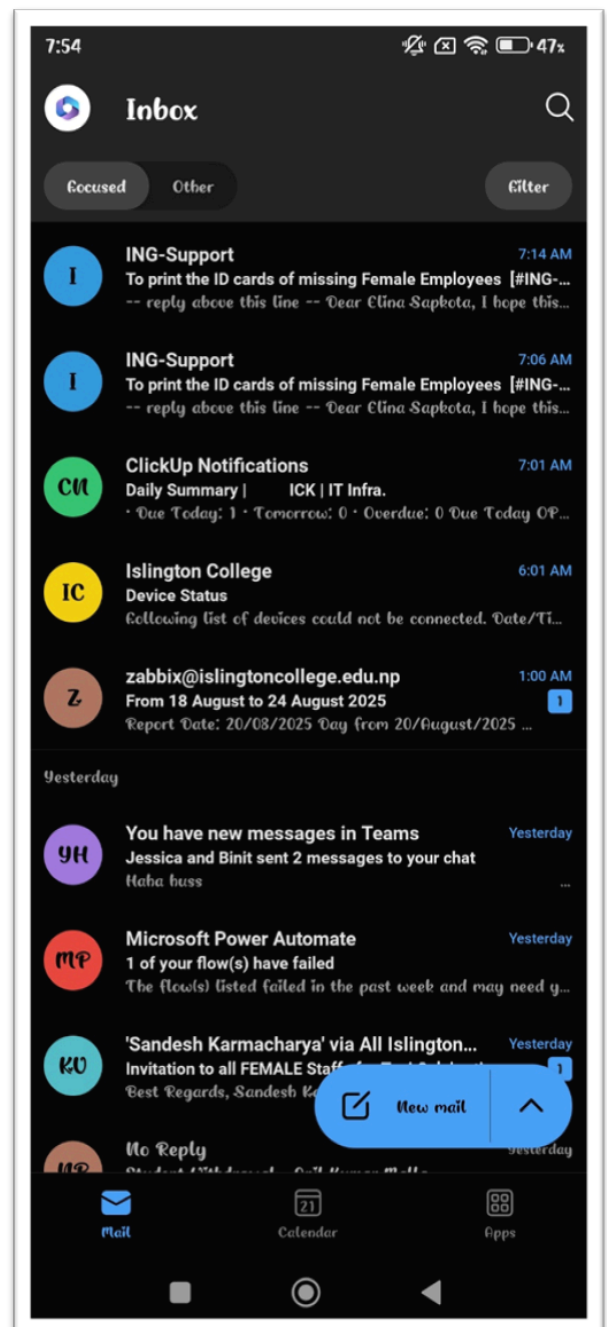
7:54 47%

Inbox

Focused Other Filter

I
ING-Support 7:14 AM
To print the ID cards of missing Female Employees [#ING-...
-- reply above this line -- Dear Elina Sapkota, I hope this...

I
ING-Support 7:06 AM
To print the ID cards of missing Female Employees [#ING-...
-- reply above this line -- Dear Elina Sapkota, I hope this...

CN
ClickUp Notifications 7:01 AM
Daily Summary | ICK | IT Infra.
• Due Today: 1 • Tomorrow: 0 • Overdue: 0 Due Today OP...

IC
Islington College 6:01 AM
Device Status
Following list of devices could not be connected. Date/Ti...

Z
zabbix@islingtoncollege.edu.np 1:00 AM
From 18 August to 24 August 2025 1
Report Date: 20/08/2025 Day from 20/August/2025 ...

Yesterday

YH
You have new messages in Teams Yesterday
Jessica and Binit sent 2 messages to your chat
Haha buss ...

MP
Microsoft Power Automate Yesterday
1 of your flow(s) have failed
The flow(s) listed failed in the past week and may need y...

KU
'Sandesh Karmacharya' via All Islington... Yesterday
Invitation to all FEMALE Staff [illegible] 1
Best Regards, Sandesh K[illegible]

New mail

NR
No Reply Yesterday
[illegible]

Mail Calendar Apps